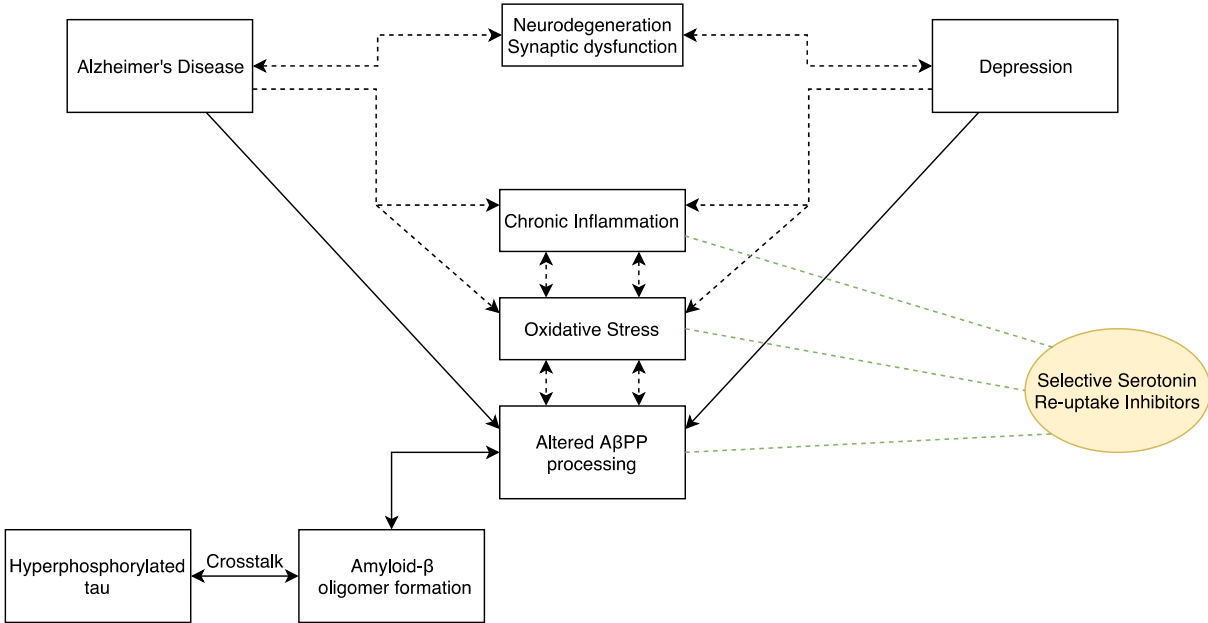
Neurodegeneration
Synaptic dysfunction

Alzheimer's Disease

Depression

Chronic Inflammation

Oxidative Stress

Selective Serotonin
Re-uptake Inhibitors

Altered AβPP
processing

Hyperphosphorylated
tau

Crosstalk

Amyloid-β
oligomer formation